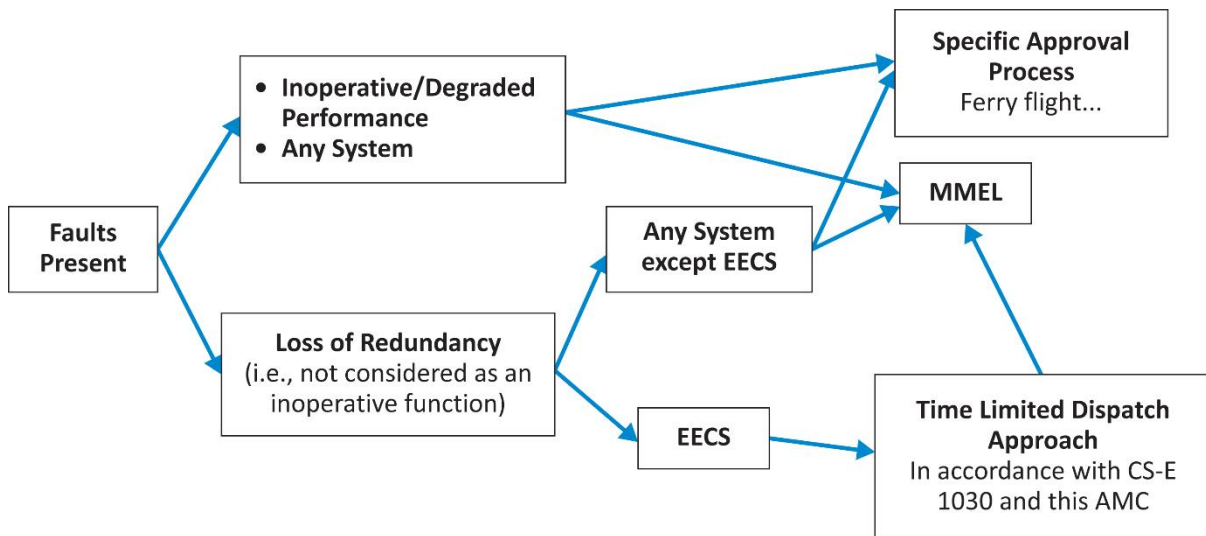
Faults Present

• Inoperative/Degraded Performance
• Any System

Loss of Redundancy
(i.e., not considered as an inoperative function)

Any System except EECS

EECS

Specific Approval Process
Ferry flight...

MMEL

Time Limited Dispatch Approach
In accordance with CS-E 1030 and this AMC